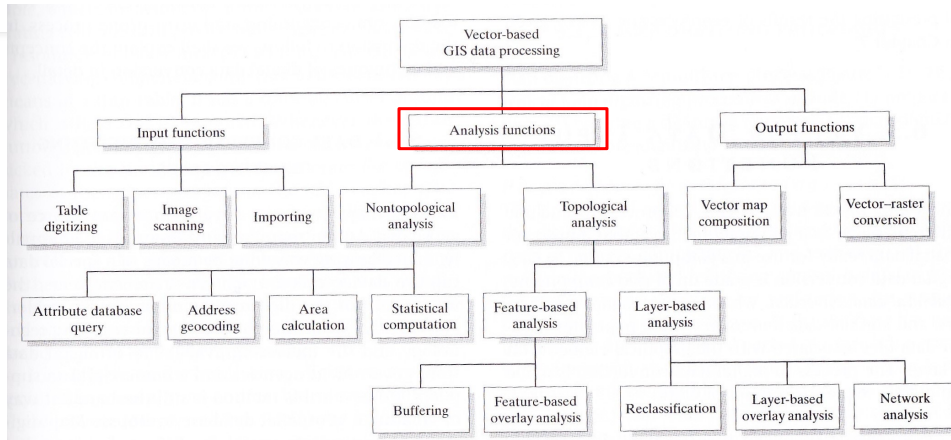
Vector-based GIS data processing

Input functions

Analysis functions

Output functions

Table digitizing

Image scanning

Importing

Nontopological analysis

Topological analysis

Vector map composition

Vector–raster conversion

Attribute database query

Address geocoding

Area calculation

Statistical computation

Feature-based analysis

Layer-based analysis

Buffering

Feature-based overlay analysis

Reclassification

Layer-based overlay analysis

Network analysis